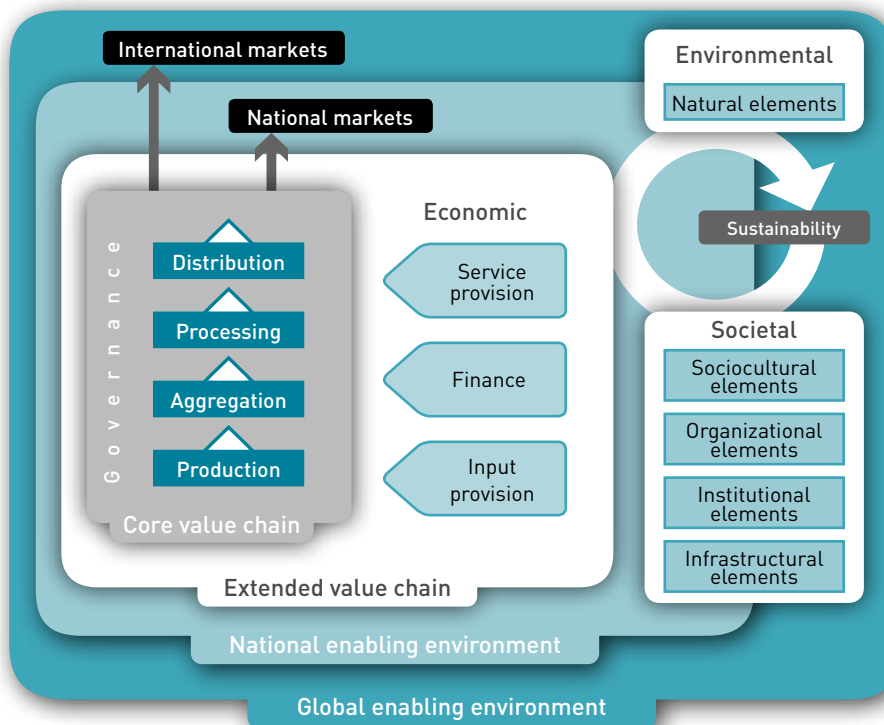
International markets

National markets

Environmental

Natural elements

Economic

Governance

Distribution

Processing

Aggregation

Production

Core value chain

Service provision

Finance

Input provision

Sustainability

Societal

Sociocultural elements

Organizational elements

Institutional elements

Infrastructural elements

Extended value chain

National enabling environment

Global enabling environment